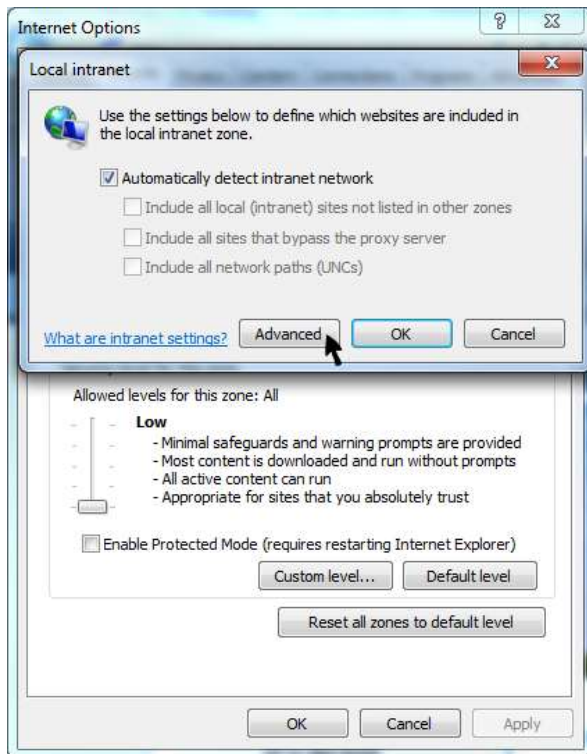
Internet Options

?

Local intranet

Use the settings below to define which websites are included in the local intranet zone.

Automatically detect intranet network

Include all local (intranet) sites not listed in other zones

Include all sites that bypass the proxy server

Include all network paths (UNCs)

What are intranet settings?

Advanced

OK

Cancel

Allowed levels for this zone: All

Low

- Minimal safeguards and warning prompts are provided
- Most content is downloaded and run without prompts
- All active content can run
- Appropriate for sites that you absolutely trust

Enable Protected Mode (requires restarting Internet Explorer)

Custom level...

Default level

Reset all zones to default level

OK

Cancel

Apply